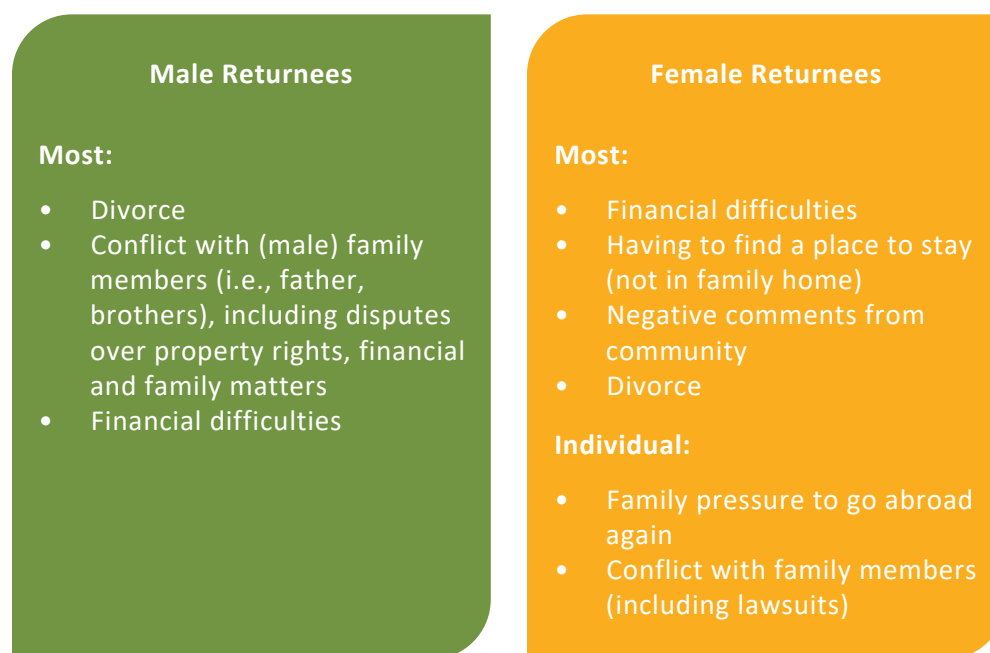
Male Returnees

Most:

- Divorce
- Conflict with (male) family members (i.e., father, brothers), including disputes over property rights, financial and family matters
- Financial difficulties

Female Returnees

Most:

- Financial difficulties
- Having to find a place to stay (not in family home)
- Negative comments from community
- Divorce

Individual:

- Family pressure to go abroad again
- Conflict with family members (including lawsuits)